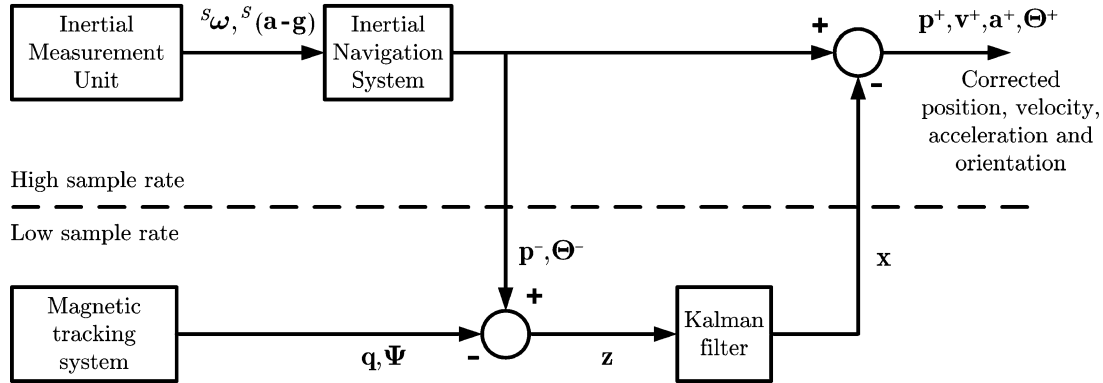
Inertial Measurement Unit

${}^{S}\boldsymbol{\omega}, {}^{S}(\mathbf{a}-\mathbf{g})$

Inertial Navigation System

+

-

$\mathbf{p}^{+}, \mathbf{v}^{+}, \mathbf{a}^{+}, \boldsymbol{\Theta}^{+}$

Corrected position, velocity, acceleration and orientation

High sample rate

Low sample rate

$\mathbf{p}^{-}, \boldsymbol{\Theta}^{-}$

$\mathbf{x}$

Magnetic tracking system

$\mathbf{q}, \boldsymbol{\Psi}$

-

+

$\mathbf{z}$

Kalman filter